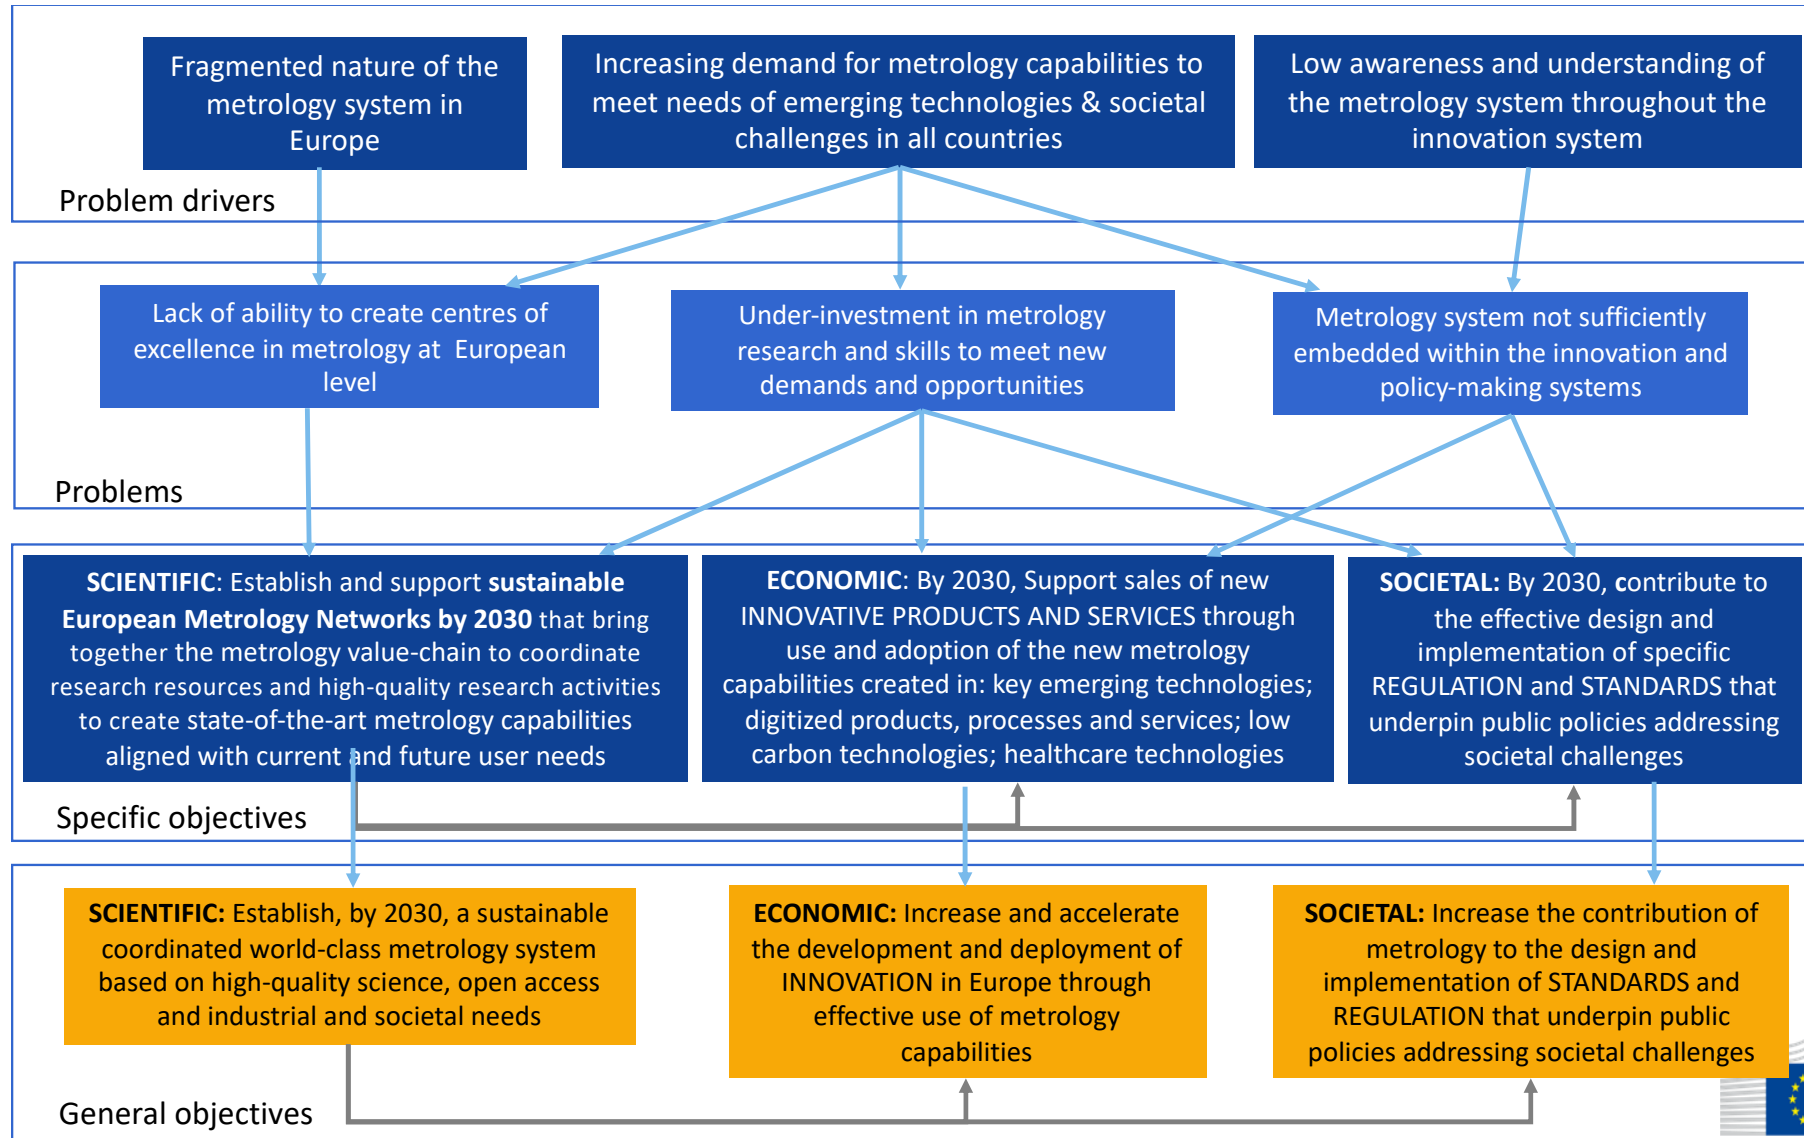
Fragmented nature of the metrology system in Europe

Increasing demand for metrology capabilities to meet needs of emerging technologies & societal challenges in all countries

Low awareness and understanding of the metrology system throughout the innovation system

Problem drivers

Lack of ability to create centres of excellence in metrology at European level

Under-investment in metrology research and skills to meet new demands and opportunities

Metrology system not sufficiently embedded within the innovation and policy-making systems

Problems

**SCIENTIFIC**: Establish and support **sustainable European Metrology Networks by 2030** that bring together the metrology value-chain to coordinate research resources and high-quality research activities to create state-of-the-art metrology capabilities aligned with current and future user needs

**ECONOMIC**: By 2030, Support sales of new INNOVATIVE PRODUCTS AND SERVICES through use and adoption of the new metrology capabilities created in: key emerging technologies; digitized products, processes and services; low carbon technologies; healthcare technologies

**SOCIETAL:** By 2030, contribute to the effective design and implementation of specific REGULATION and STANDARDS that underpin public policies addressing societal challenges

Specific objectives

**SCIENTIFIC:** Establish, by 2030, a sustainable coordinated world-class metrology system based on high-quality science, open access and industrial and societal needs

**ECONOMIC:** Increase and accelerate the development and deployment of INNOVATION in Europe through effective use of metrology capabilities

**SOCIETAL:** Increase the contribution of metrology to the design and implementation of STANDARDS and REGULATION that underpin public policies addressing societal challenges

General objectives